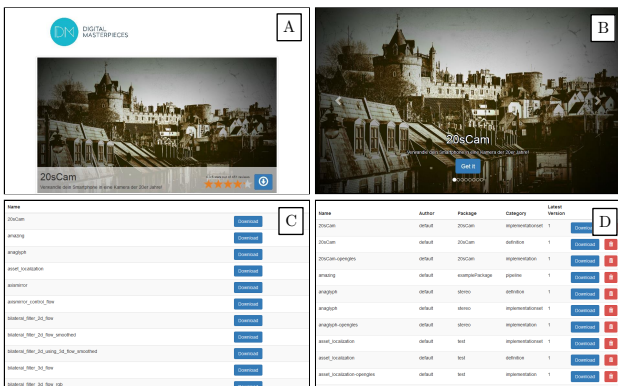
A

DM DIGITAL MASTERPIECES

20sCam

Verwandle dein Smartphone in eine Kamera der 20er Jahre!

B

20sCam

Verwandle dein Smartphone in eine Kamera der 20er Jahre!

Get it

C

| Name | |
|---|---|
| 20sCam | Download |
| amazing | Download |
| anaglyph | Download |
| asset_localization | Download |
| asiamirror | Download |
| asiamirror_control_flow | Download |
| bilateral_filter_3d_flow | Download |
| bilateral_filter_3d_flow_smoothed | Download |
| bilateral_filter_3d_using_3d_flow_smoothed | Download |
| bilateral_filter_3d_flow | Download |
| bilateral_filter_3d_flow_rgb | Download |

D

| Name | Author | Package | Category | Latest Version | |
|---|---|---|---|---|---|
| 20sCam | default | 20sCam | implementationset | 1 | Download |
| 20sCam | default | 20sCam | definition | 1 | Download |
| 20sCam-opengles | default | 20sCam | implementation | 1 | Download |
| amazing | default | examplePackage | pipeline | 1 | Download |
| anaglyph | default | stereo | definition | 1 | Download |
| anaglyph | default | stereo | implementationset | 1 | Download |
| anaglyph-opengles | default | stereo | implementation | 1 | Download |
| asset_localization | default | test | implementationset | 1 | Download |
| asset_localization | default | test | definition | 1 | Download |
| asset_localization-opengles | default | test | implementation | 1 | Download |